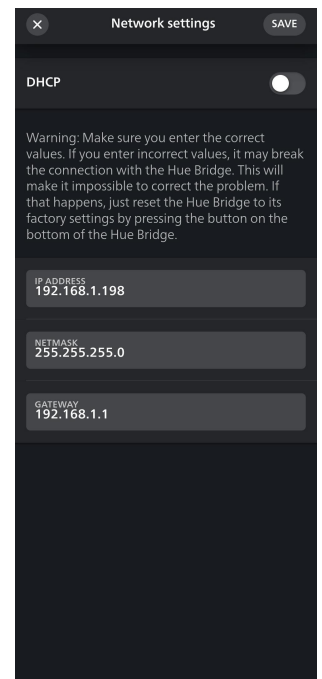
Network settings

SAVE

DHCP

Warning: Make sure you enter the correct values. If you enter incorrect values, it may break the connection with the Hue Bridge. This will make it impossible to correct the problem. If that happens, just reset the Hue Bridge to its factory settings by pressing the button on the bottom of the Hue Bridge.

IP ADDRESS
192.168.1.198

NETMASK
255.255.255.0

GATEWAY
192.168.1.1